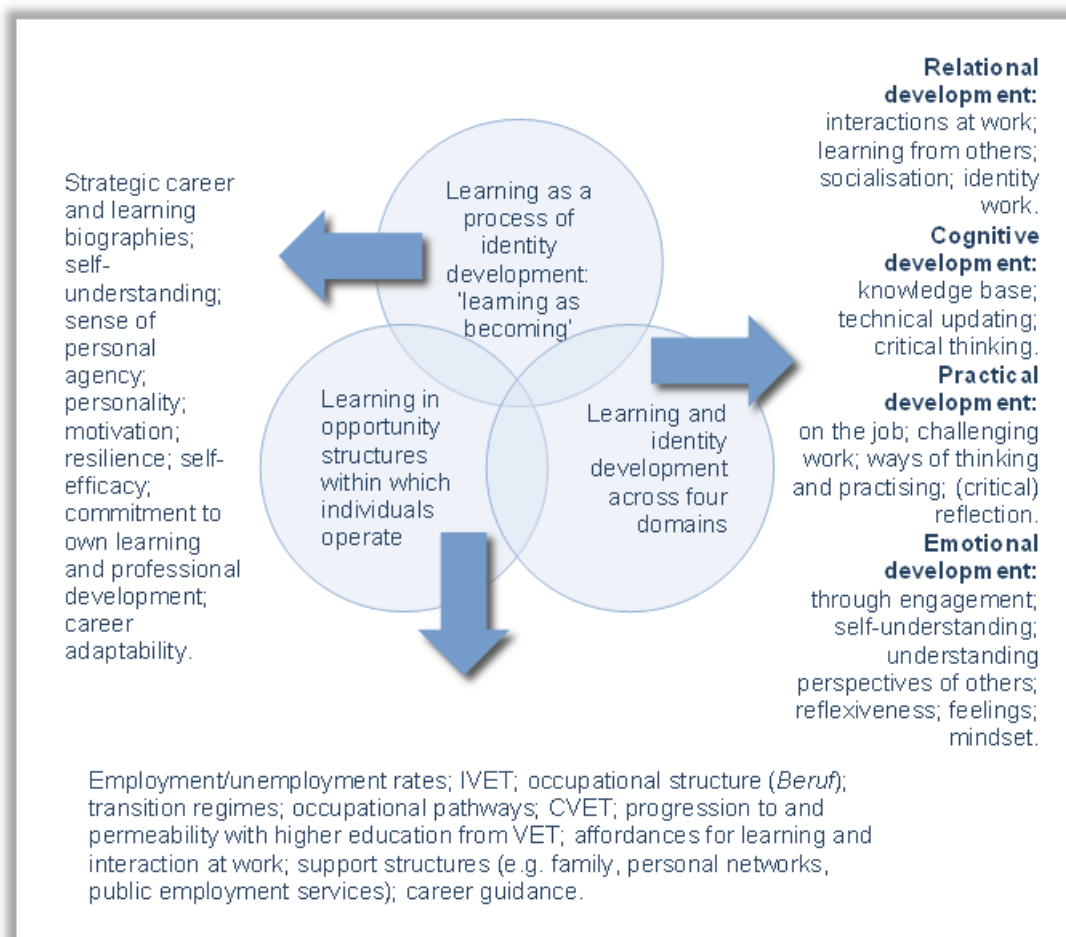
Strategic career and learning biographies; self-understanding; sense of personal agency; personality; motivation; resilience; self-efficacy; commitment to own learning and professional development; career adaptability.

Learning as a process of identity development: 'learning as becoming'

Learning in opportunity structures within which individuals operate

Learning and identity development across four domains

**Relational development:** interactions at work; learning from others; socialisation; identity work.

**Cognitive development:** knowledge base; technical updating; critical thinking.

**Practical development:** on the job; challenging work; ways of thinking and practising; (critical) reflection.

**Emotional development:** through engagement; self-understanding; understanding perspectives of others; reflexiveness; feelings; mindset.

Employment/unemployment rates; IVET; occupational structure (*Beruf*); transition regimes; occupational pathways; CVET; progression to and permeability with higher education from VET; affordances for learning and interaction at work; support structures (e.g. family, personal networks, public employment services); career guidance.